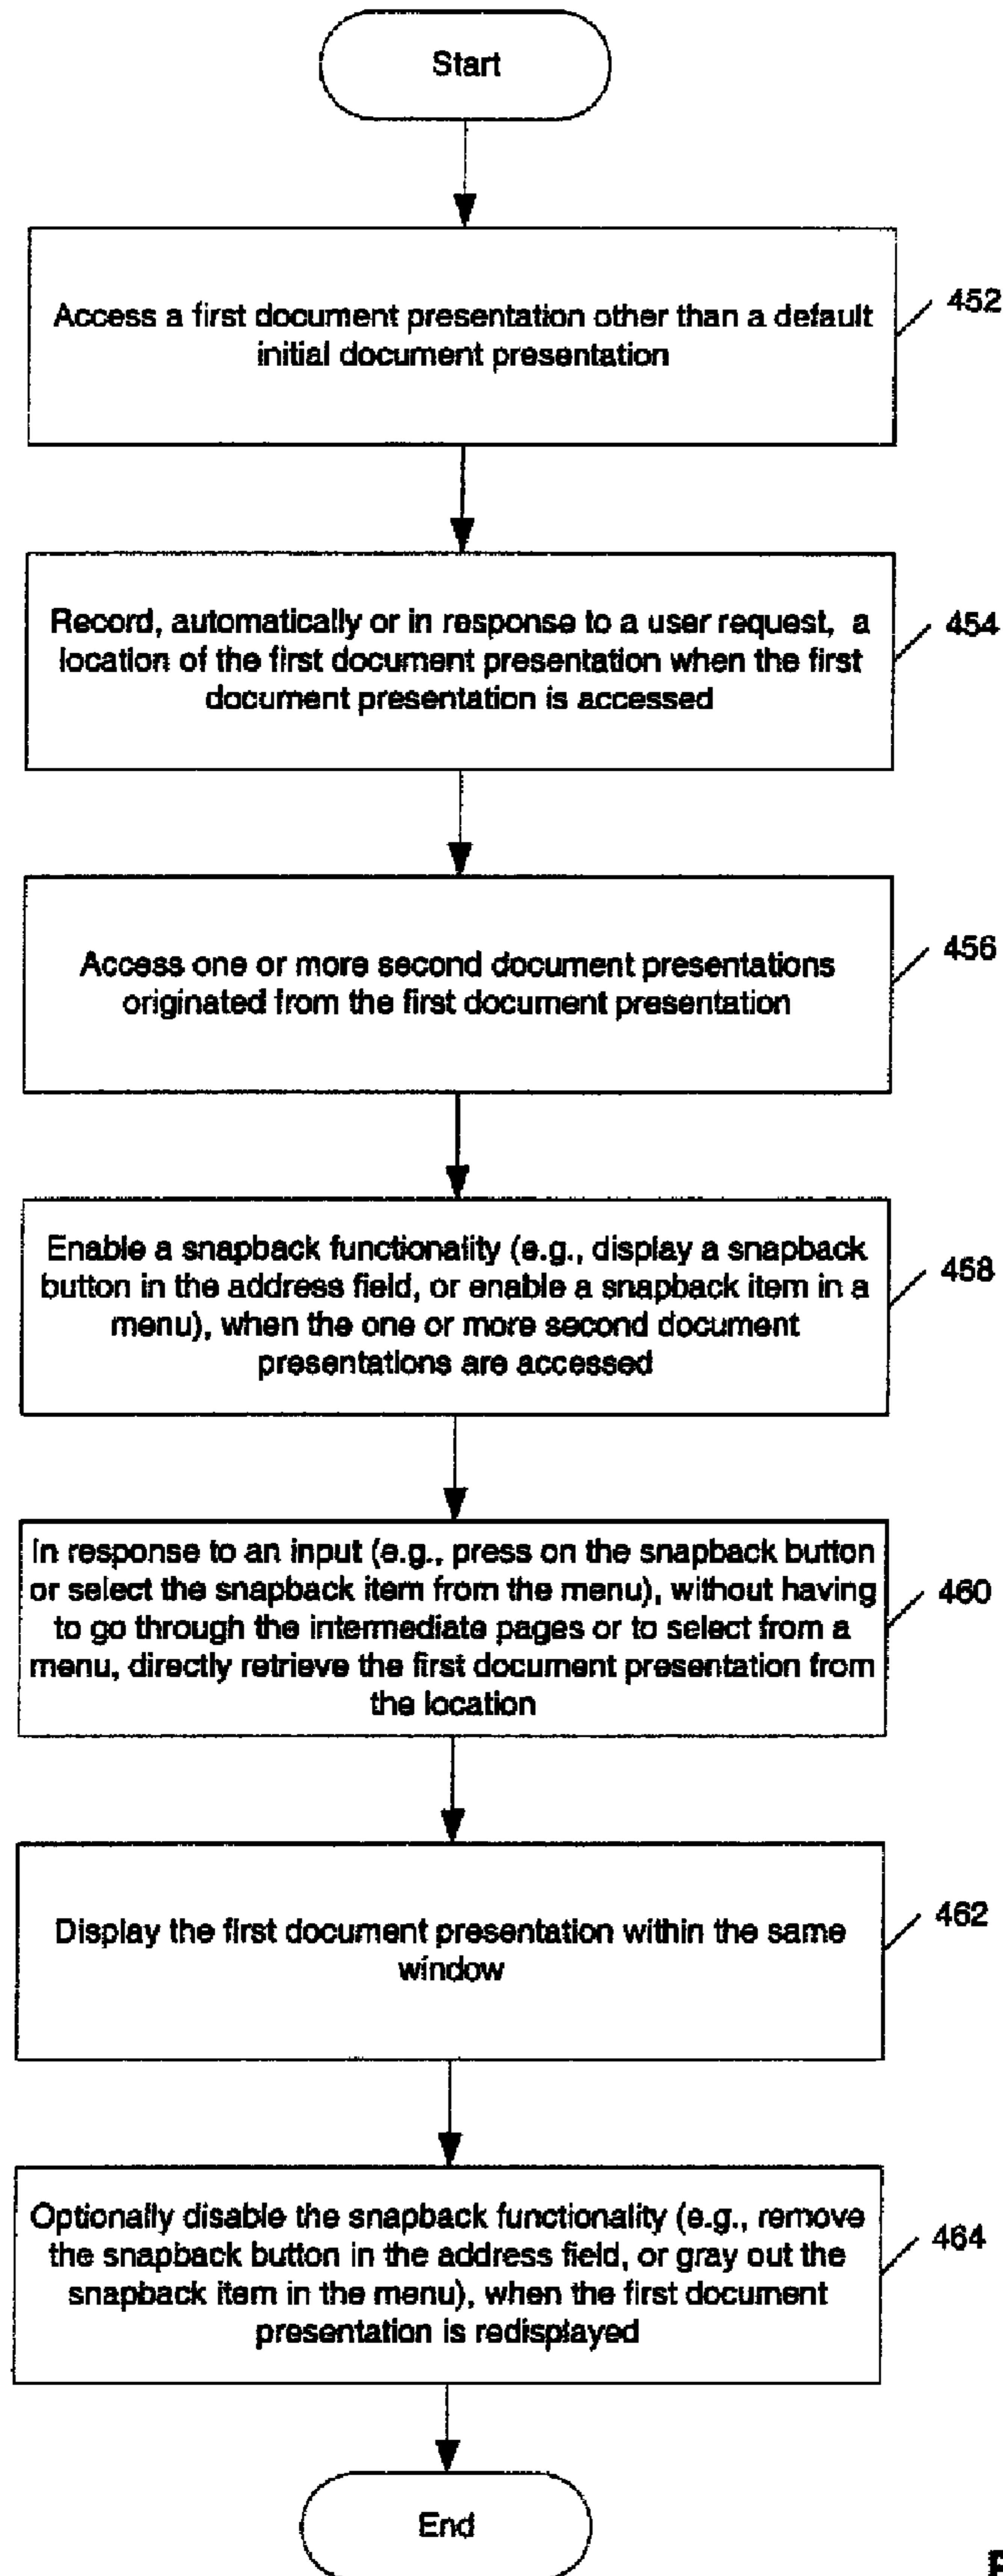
Start

Access a first document presentation other than a default initial document presentation

452

Record, automatically or in response to a user request, a location of the first document presentation when the first document presentation is accessed

454

Access one or more second document presentations originated from the first document presentation

456

Enable a snapback functionality (e.g., display a snapback button in the address field, or enable a snapback item in a menu), when the one or more second document presentations are accessed

458

In response to an input (e.g., press on the snapback button or select the snapback item from the menu), without having to go through the intermediate pages or to select from a menu, directly retrieve the first document presentation from the location

460

Display the first document presentation within the same window

462

Optionally disable the snapback functionality (e.g., remove the snapback button in the address field, or gray out the snapback item in the menu), when the first document presentation is redisplayed

464

End

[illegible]